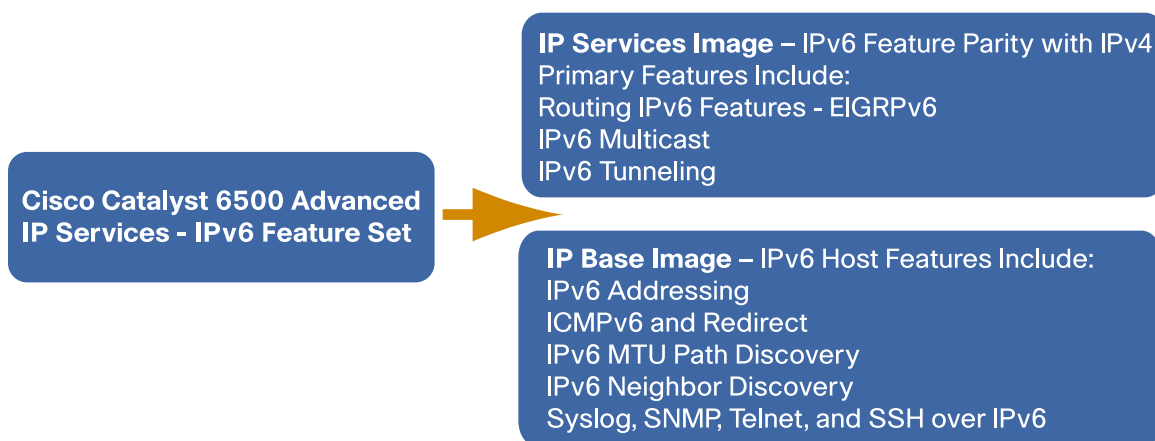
Cisco Catalyst 6500 Advanced IP Services - IPv6 Feature Set

IP Services Image – IPv6 Feature Parity with IPv4
Primary Features Include:
Routing IPv6 Features - EIGRPv6
IPv6 Multicast
IPv6 Tunneling

IP Base Image – IPv6 Host Features Include:
IPv6 Addressing
ICMPv6 and Redirect
IPv6 MTU Path Discovery
IPv6 Neighbor Discovery
Syslog, SNMP, Telnet, and SSH over IPv6